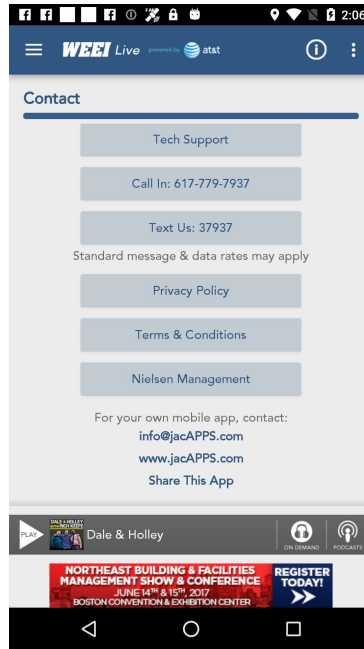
2:06

WEEI Live powered by at&t

Contact

Tech Support

Call In: 617-779-7937

Text Us: 37937

Standard message & data rates may apply

Privacy Policy

Terms & Conditions

Nielsen Management

For your own mobile app, contact:
info@jacAPPS.com
www.jacAPPS.com
Share This App

PLAY
DALE & HOLLEY
Dale & Holley
ON DEMAND
PODCASTS

NORTHEAST BUILDING & FACILITIES MANAGEMENT SHOW & CONFERENCE
JUNE 14th & 15th, 2017
BOSTON CONVENTION & EXHIBITION CENTER
REGISTER TODAY!